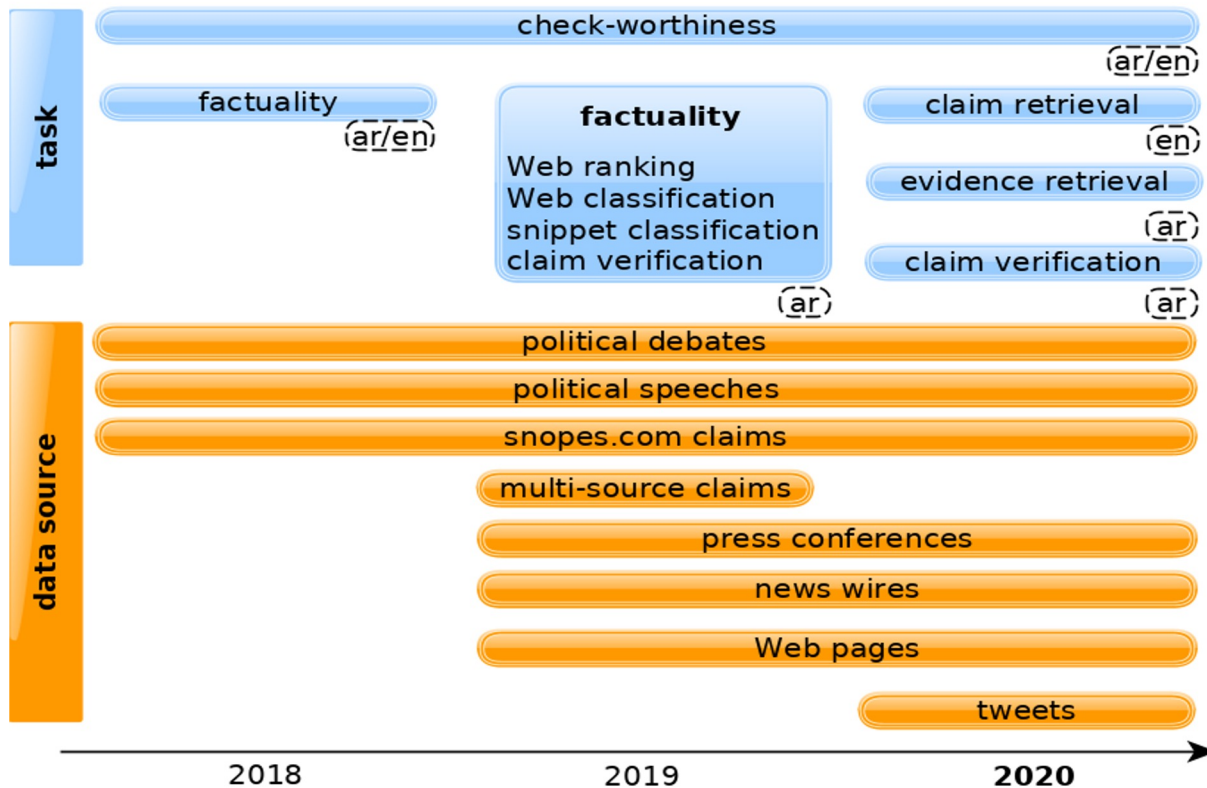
task

check-worthiness

ar/en

factuality

ar/en

factuality
Web ranking
Web classification
snippet classification
claim verification

ar

claim retrieval

en

evidence retrieval

ar

claim verification

ar

data source

political debates

political speeches

snopes.com claims

multi-source claims

press conferences

news wires

Web pages

tweets

2018

2019

2020